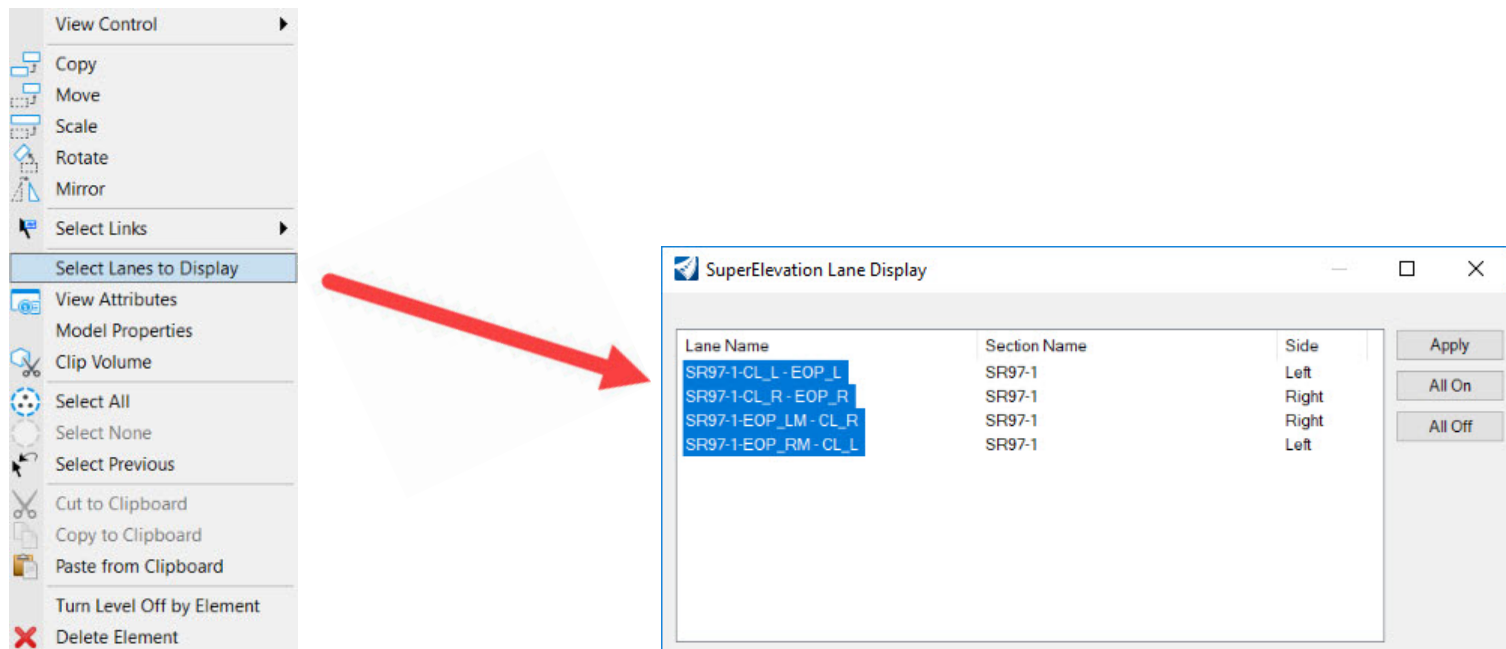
View Control
Copy
Move
Scale
Rotate
Mirror
Select Links
Select Lanes to Display
View Attributes
Model Properties
Clip Volume
Select All
Select None
Select Previous
Cut to Clipboard
Copy to Clipboard
Paste from Clipboard
Turn Level Off by Element
Delete Element

SuperElevation Lane Display

| Lane Name | Section Name | Side |
|---|---|---|
| SR97-1-CL_L - EOP_L | SR97-1 | Left |
| SR97-1-CL_R - EOP_R | SR97-1 | Right |
| SR97-1-EOP_LM - CL_R | SR97-1 | Right |
| SR97-1-EOP_RM - CL_L | SR97-1 | Left |

Apply
All On
All Off